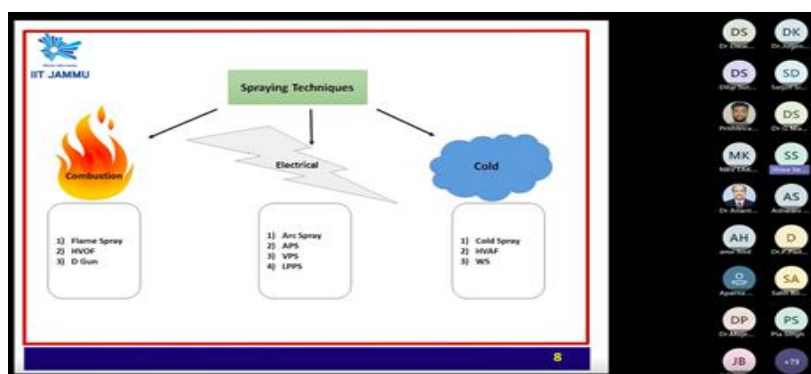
IIT JAMMU

Spraying Techniques

Combustion

Electrical

Cold

1) Flame Spray
2) HVOF
3) D Gun

1) Arc Spray
2) APS
3) VPS
4) LPPS

1) Cold Spray
2) HVAF
3) WS

8

DS
DK
DS
SD
DS
MK
SS
AS
AH
D
SA
DP
PS
JB
+73